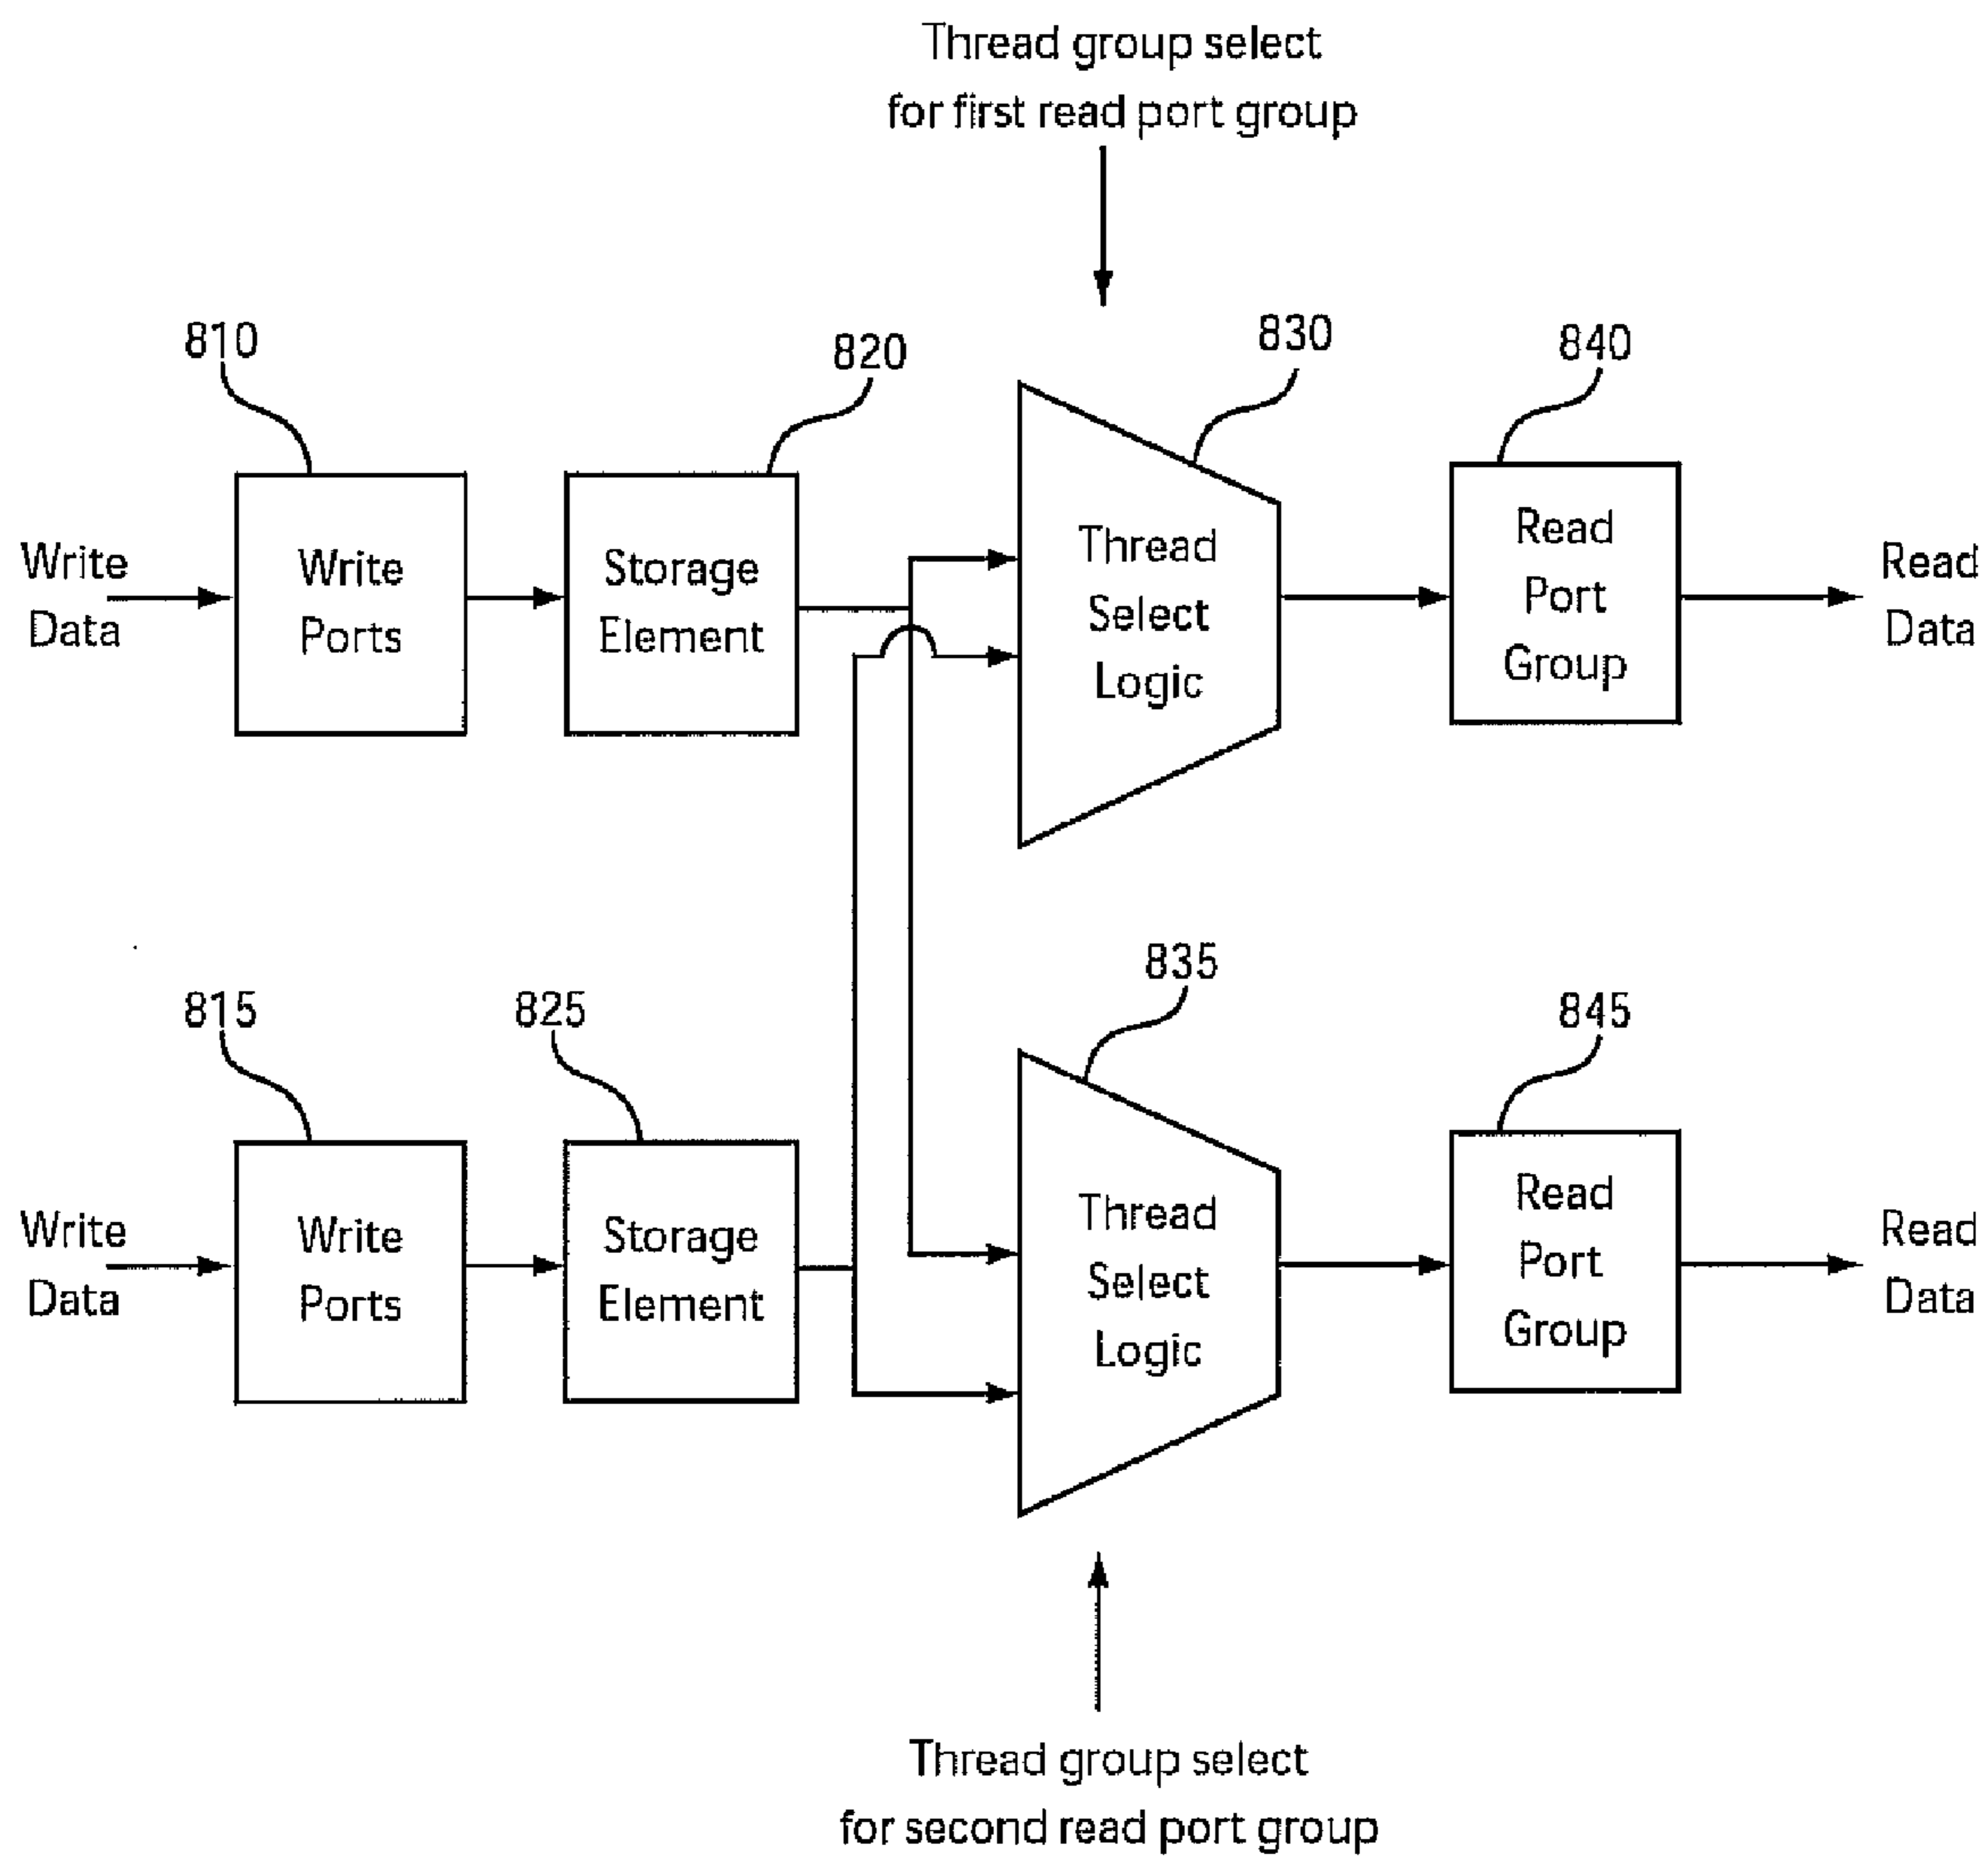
Thread group select for first read port group

810

820

830

840

Write Data

Write Ports

Storage Element

Thread Select Logic

Read Port Group

Read Data

835

815

825

845

Write Data

Write Ports

Storage Element

Thread Select Logic

Read Port Group

Read Data

Thread group select for second read port group